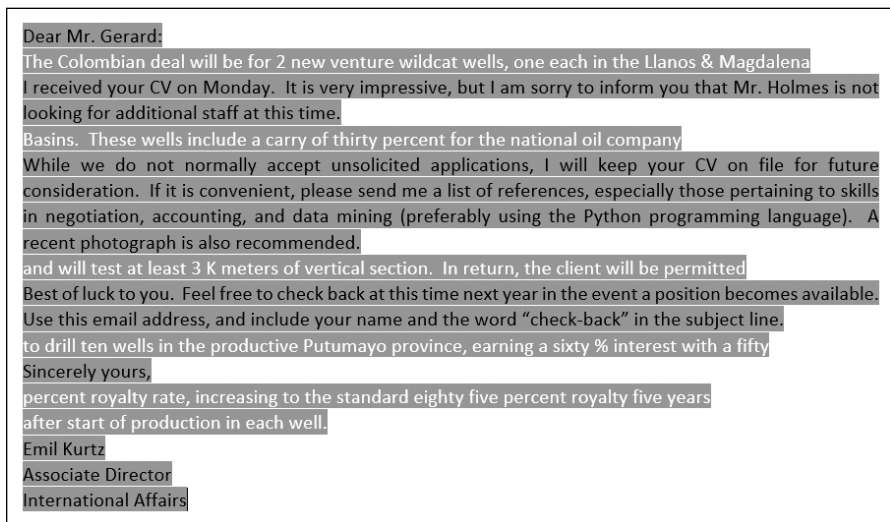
Dear Mr. Gerard:
The Colombian deal will be for 2 new venture wildcat wells, one each in the Llanos & Magdalena
I received your CV on Monday. It is very impressive, but I am sorry to inform you that Mr. Holmes is not looking for additional staff at this time.
Basins. These wells include a carry of thirty percent for the national oil company
While we do not normally accept unsolicited applications, I will keep your CV on file for future consideration. If it is convenient, please send me a list of references, especially those pertaining to skills in negotiation, accounting, and data mining (preferably using the Python programming language). A recent photograph is also recommended.
and will test at least 3 K meters of vertical section. In return, the client will be permitted
Best of luck to you. Feel free to check back at this time next year in the event a position becomes available. Use this email address, and include your name and the word "check-back" in the subject line.
to drill ten wells in the productive Putumayo province, earning a sixty % interest with a fifty
Sincerely yours,
percent royalty rate, increasing to the standard eighty five percent royalty five years
after start of production in each well.
Emil Kurtz
Associate Director
International Affairs